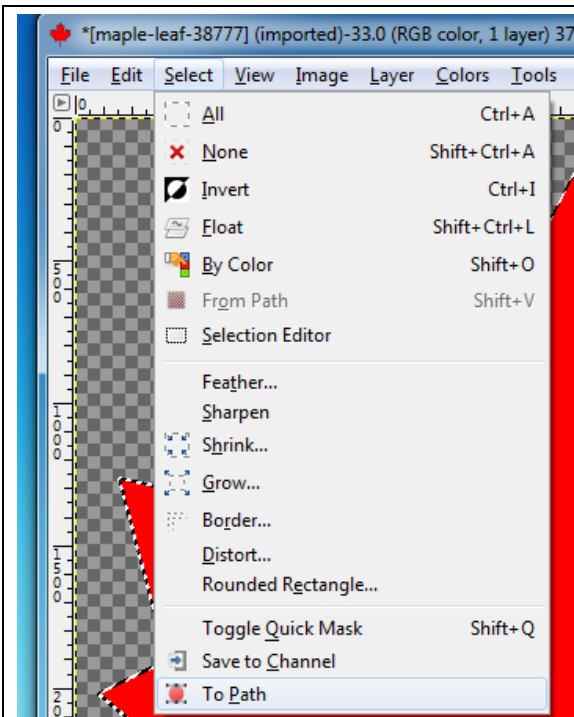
*[maple-leaf-38777] (imported)-33.0 (RGB color, 1 layer) 37

File Edit Select View Image Layer Colors Tools

All Ctrl+A
None Shift+Ctrl+A
Invert Ctrl+I
Float Shift+Ctrl+L
By Color Shift+O
From Path Shift+V
Selection Editor

Feather...
Sharpen
Shrink...
Grow...
Border...
Distort...
Rounded Rectangle...

Toggle Quick Mask Shift+Q
Save to Channel
To Path

0
500
1000
1500
2